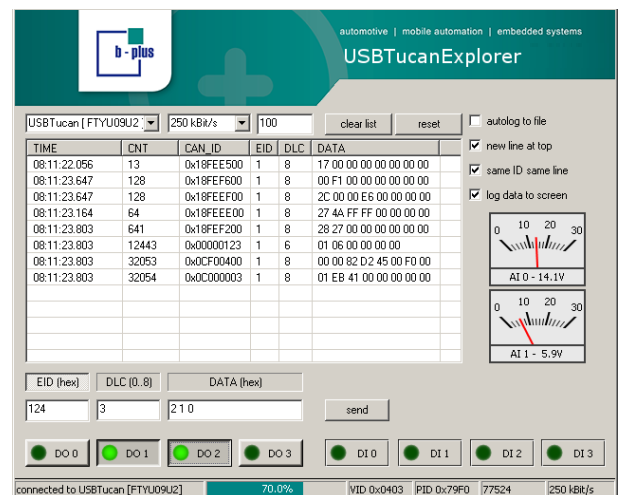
b - plus

automotive | mobile automation | embedded systems

USBTucanExplorer

USBTucan [ FTYU09U2 ]

250 kBit/s

100

clear list

reset

autolog to file

new line at top

same ID same line

log data to screen

| TIME | CNT | CAN_ID | EID | DLC | DATA |
|---|---|---|---|---|---|
| 08:11:22.056 | 13 | 0x18FEE500 | 1 | 8 | 17 00 00 00 00 00 00 00 |
| 08:11:23.647 | 128 | 0x18FEF600 | 1 | 8 | 00 F1 00 00 00 00 00 00 |
| 08:11:23.647 | 128 | 0x18FEEF00 | 1 | 8 | 2C 00 00 E6 00 00 00 00 |
| 08:11:23.164 | 64 | 0x18FEEE00 | 1 | 8 | 27 4A FF FF 00 00 00 00 |
| 08:11:23.803 | 641 | 0x18FEF200 | 1 | 8 | 28 27 00 00 00 00 00 00 |
| 08:11:23.803 | 12443 | 0x00000123 | 1 | 6 | 01 06 00 00 00 00 |
| 08:11:23.803 | 32053 | 0x0CF00400 | 1 | 8 | 00 00 82 D2 45 00 F0 00 |
| 08:11:23.803 | 32054 | 0x0C000003 | 1 | 8 | 01 EB 41 00 00 00 00 00 |

0 10 20 30

AI 0 - 14.1V

0 10 20 30

AI 1 - 5.9V

EID (hex)

DLC (0..8)

DATA (hex)

124

3

2 1 0

send

DO 0

DO 1

DO 2

DO 3

DI 0

DI 1

DI 2

DI 3

connected to USBTucan [FTYU09U2]

70.0%

VID 0x0403

PID 0x79F0

77524

250 kBit/s